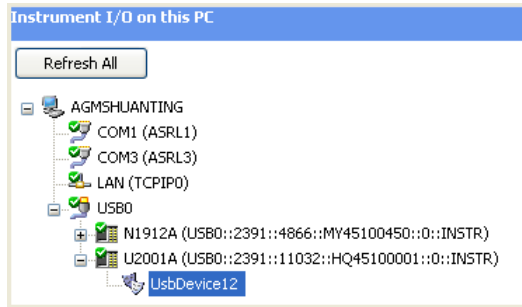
Instrument I/O on this PC

Refresh All

AGMSHUANTING
COM1 (ASRL1)
COM3 (ASRL3)
LAN (TCPIP0)
USB0
N1912A (USB0::2391::4866::MY45100450::0::INSTR)
U2001A (USB0::2391::11032::HQ45100001::0::INSTR)
UsbDevice12